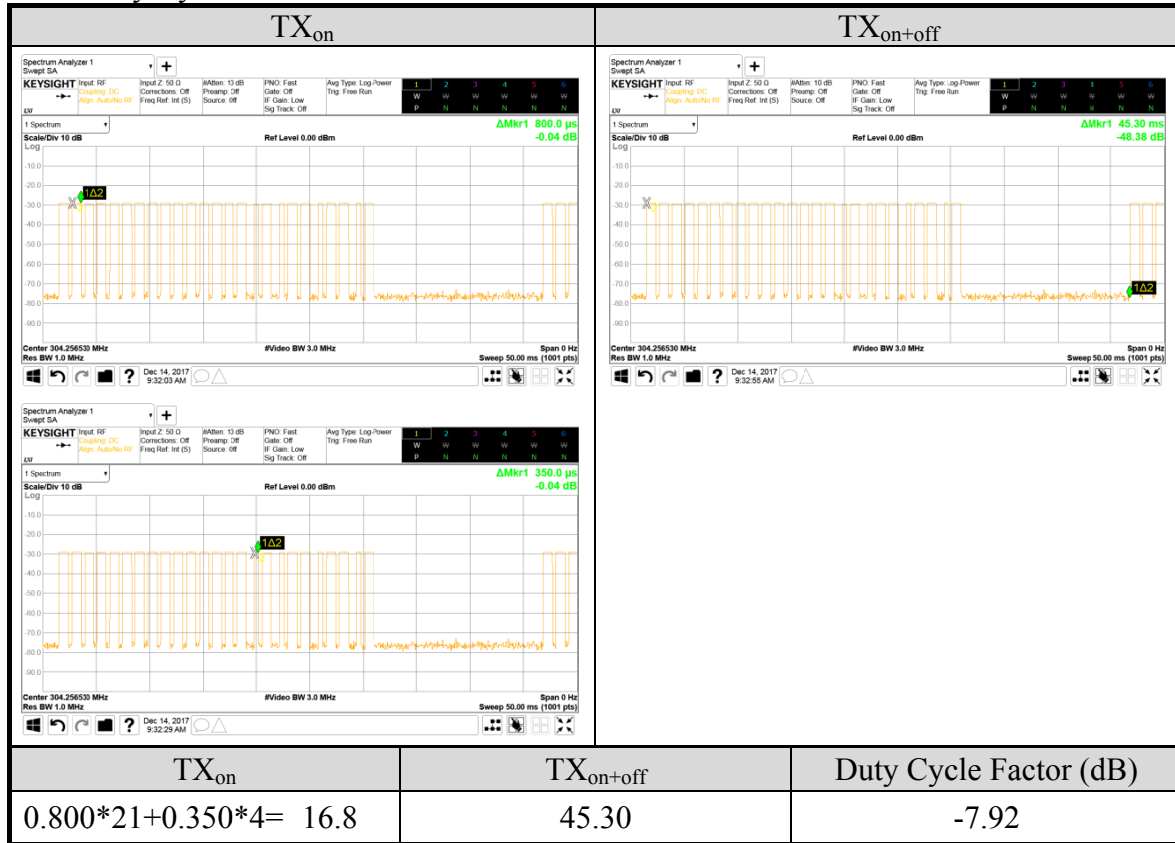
| $TX_{on}$ | $TX_{on+off}$ |
|---|---|
| Spectrum Analyzer 1 Swept SA KEYSIGHT Input: RF Coupling: DC Align: Auto/No RF Input Z: 50 Ω Corrections: Off Freq Ref: Int (S) #Atten: 10 dB Preamp: Off Source: Off PNO: Fast Gate: Off IF Gain: Low Sig Track: Off Avg Type: Log-Power Trig: Free Run 1 2 3 4 5 6 W W W W W W P N N N N N 1 Spectrum ΔMkr1 800.0 µs -0.04 dB Scale/Div 10 dB Ref Level 0.00 dBm Log -10.0 -20.0 -30.0 -40.0 -50.0 -60.0 -70.0 -80.0 -90.0 1Δ2 Center 304.256530 MHz Res BW 1.0 MHz #Video BW 3.0 MHz Span 0 Hz Sweep 50.00 ms (1001 pts) Dec 14, 2017 9:32:03 AM | Spectrum Analyzer 1 Swept SA KEYSIGHT Input: RF Coupling: DC Align: Auto/No RF Input Z: 50 Ω Corrections: Off Freq Ref: Int (S) #Atten: 10 dB Preamp: Off Source: Off PNO: Fast Gate: Off IF Gain: Low Sig Track: Off Avg Type: Log-Power Trig: Free Run 1 2 3 4 5 6 W W W W W W P N N N N N 1 Spectrum ΔMkr1 45.30 ms -48.38 dB Scale/Div 10 dB Ref Level 0.00 dBm Log -10.0 -20.0 -30.0 -40.0 -50.0 -60.0 -70.0 -80.0 -90.0 1Δ2 Center 304.256530 MHz Res BW 1.0 MHz #Video BW 3.0 MHz Span 0 Hz Sweep 50.00 ms (1001 pts) Dec 14, 2017 9:32:55 AM |
| Spectrum Analyzer 1 Swept SA KEYSIGHT Input: RF Coupling: DC Align: Auto/No RF Input Z: 50 Ω Corrections: Off Freq Ref: Int (S) #Atten: 10 dB Preamp: Off Source: Off PNO: Fast Gate: Off IF Gain: Low Sig Track: Off Avg Type: Log-Power Trig: Free Run 1 2 3 4 5 6 W W W W W W P N N N N N 1 Spectrum ΔMkr1 350.0 µs -0.04 dB Scale/Div 10 dB Ref Level 0.00 dBm Log -10.0 -20.0 -30.0 -40.0 -50.0 -60.0 -70.0 -80.0 -90.0 1Δ2 Center 304.256530 MHz Res BW 1.0 MHz #Video BW 3.0 MHz Span 0 Hz Sweep 50.00 ms (1001 pts) Dec 14, 2017 9:32:29 AM | |

| $TX_{on}$ | $TX_{on+off}$ | Duty Cycle Factor (dB) |
|---|---|---|
| 0.800*21+0.350*4= 16.8 | 45.30 | -7.92 |